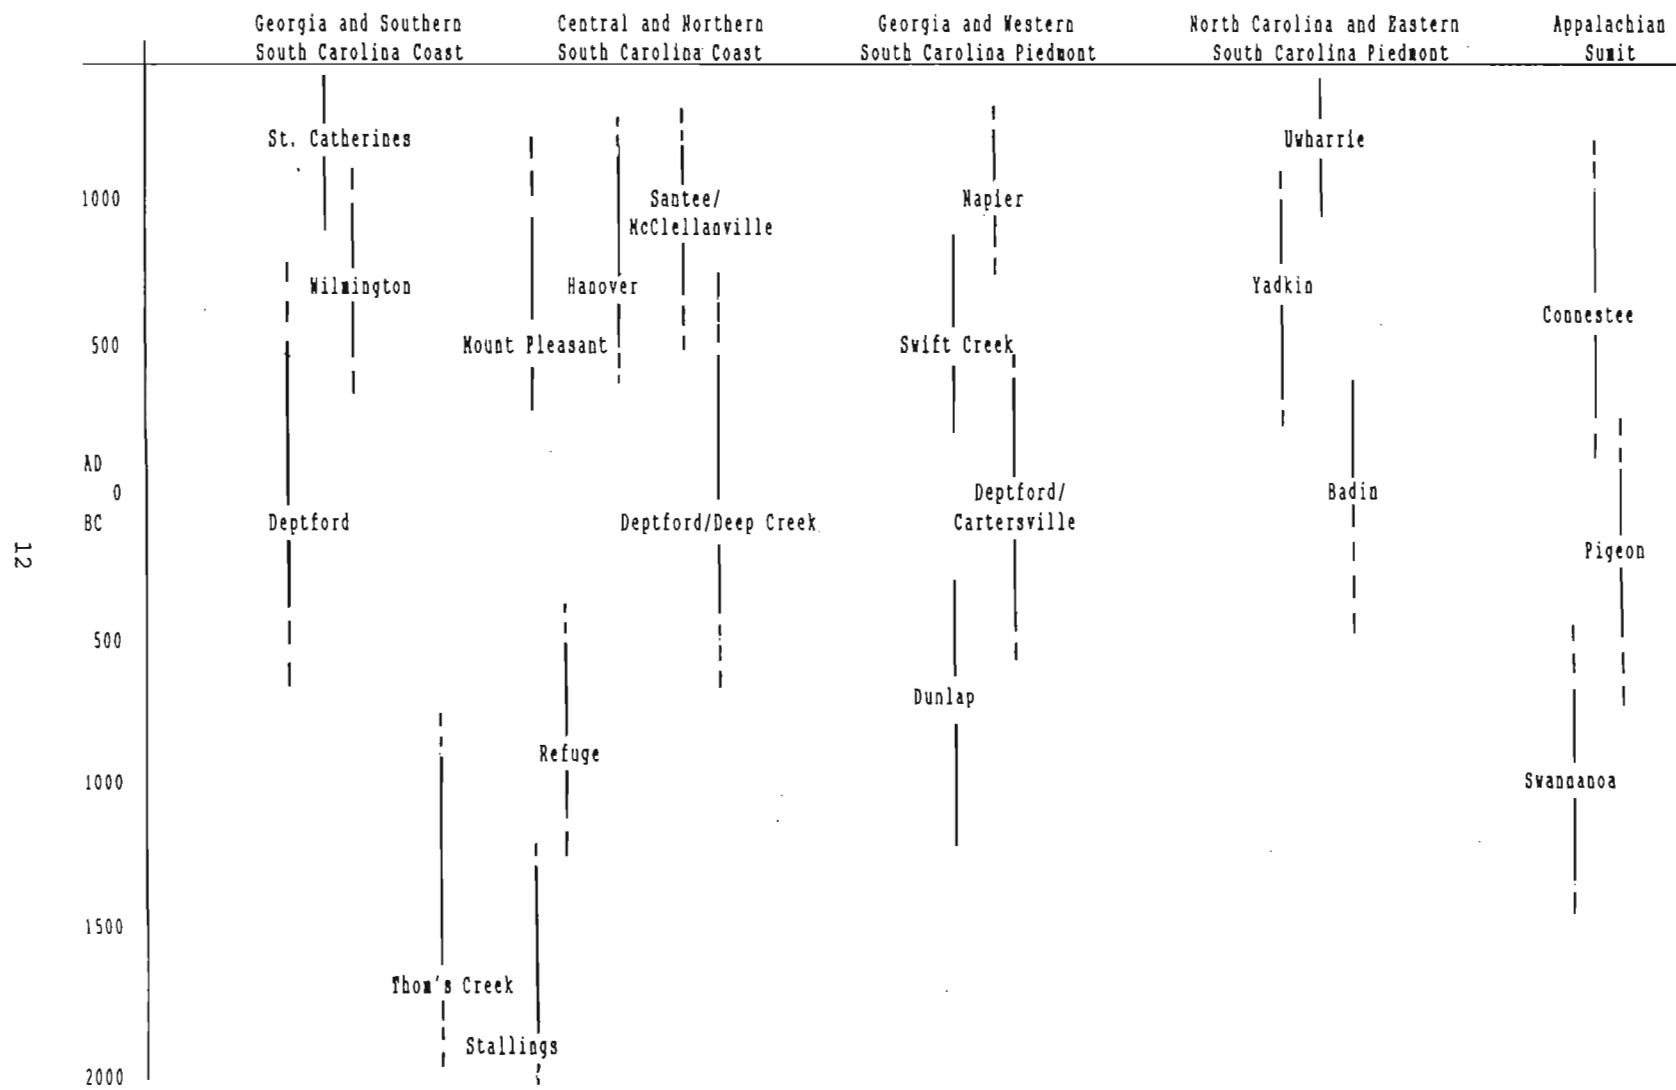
Georgia and Southern South Carolina Coast

Central and Northern South Carolina Coast

Georgia and Western South Carolina Piedmont

North Carolina and Eastern South Carolina Piedmont

Appalachian Sumit

St. Catherines

Uwharrie

1000

Santee/ McClellanville

Napier

Wilmington

Hanover

Yadkin

Connestee

500

Mount Pleasant

Swift Creek

AD

0

BC

Deptford

Deptford/Deep Creek

Deptford/ Cartersville

Badin

12

Pigeon

500

Dunlap

Refuge

1000

Swannanoa

1500

Thom's Creek

Stallings

2000